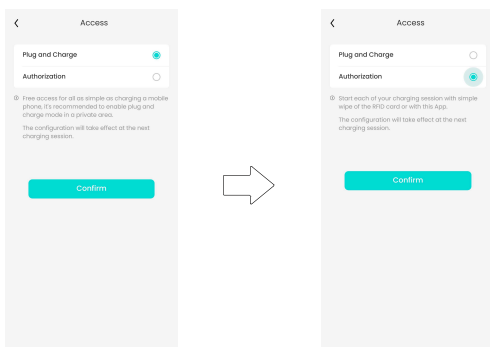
<

Access

Plug and Charge

Authorization

Free access for all as simple as charging a mobile phone. It's recommended to enable plug and charge mode in a private area.

The configuration will take effect at the next charging session.

Confirm

<

Access

Plug and Charge

Authorization

Start each of your charging session with simple wipe of the RFID card or with this App.

The configuration will take effect at the next charging session.

Confirm